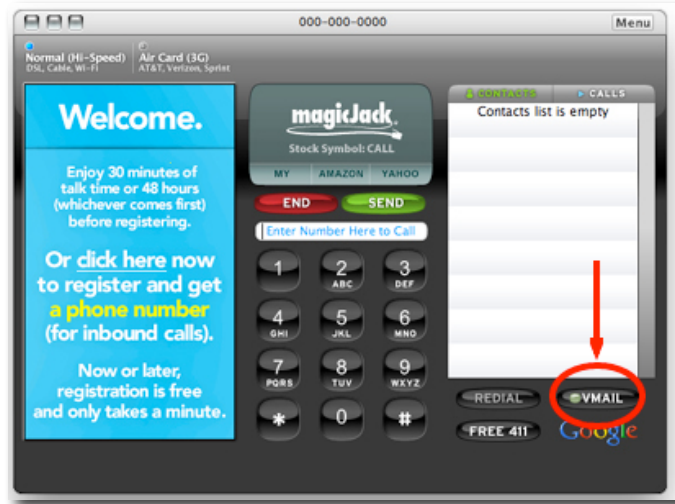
000-000-0000

Menu

Normal (Hi-Speed)
DSL, Cable, Wi-Fi

Air Card (3G)
AT&T, Verizon, Sprint

Welcome.

Enjoy 30 minutes of talk time or 48 hours (whichever comes first) before registering.

Or click here now to register and get a phone number (for inbound calls).

Now or later, registration is free and only takes a minute.

magicJack

Stock Symbol: CALL

MY AMAZON YAHOO

END SEND

Enter Number Here to Call

1
2 ABC
3 DEF
4 GHI
5 JKL
6 MNO
7 PQRS
8 TUV
9 WXYZ
*
0
#

CONTACTS CALLS

Contacts list is empty

REDIAL VMAIL

FREE 411 Google